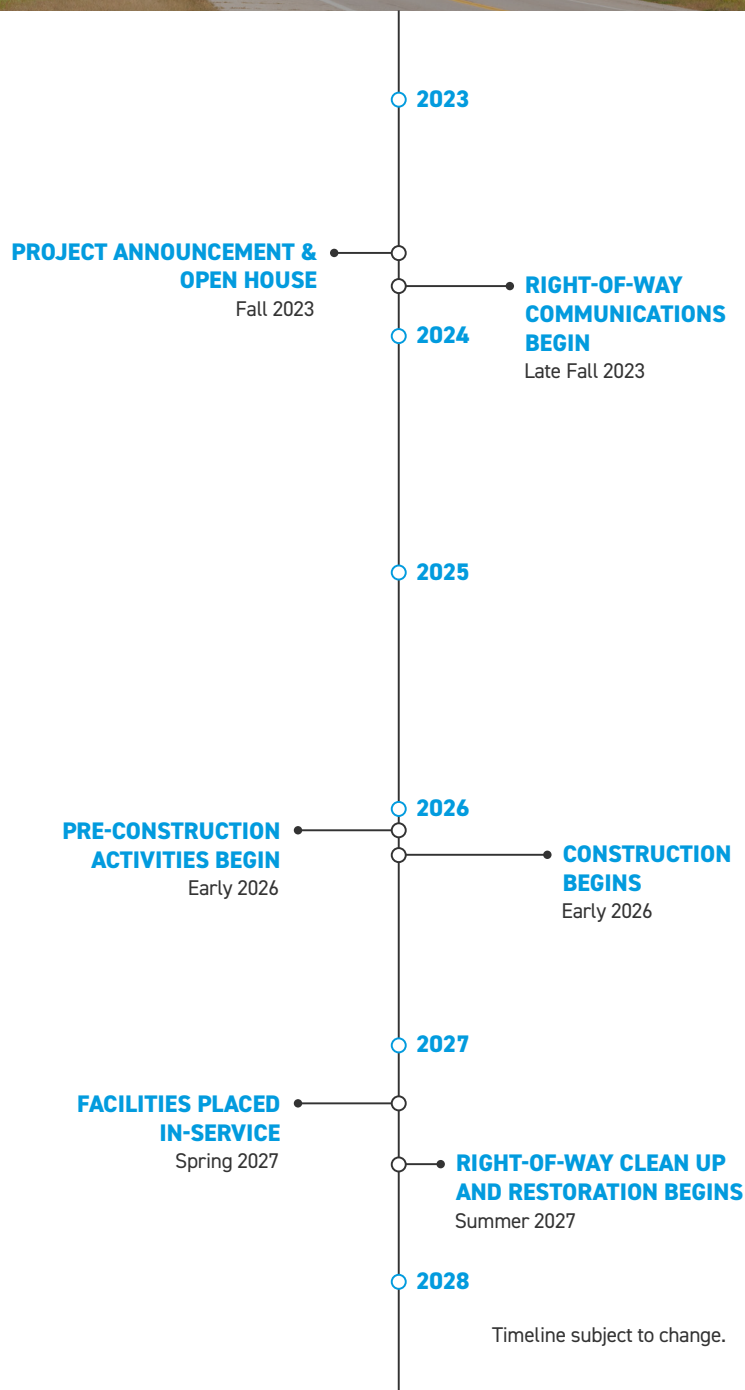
2023

PROJECT ANNOUNCEMENT & OPEN HOUSE
Fall 2023

RIGHT-OF-WAY COMMUNICATIONS BEGIN
Late Fall 2023

2024

2025

2026

PRE-CONSTRUCTION ACTIVITIES BEGIN
Early 2026

CONSTRUCTION BEGINS
Early 2026

2027

FACILITIES PLACED IN-SERVICE
Spring 2027

RIGHT-OF-WAY CLEAN UP AND RESTORATION BEGINS
Summer 2027

2028

Timeline subject to change.